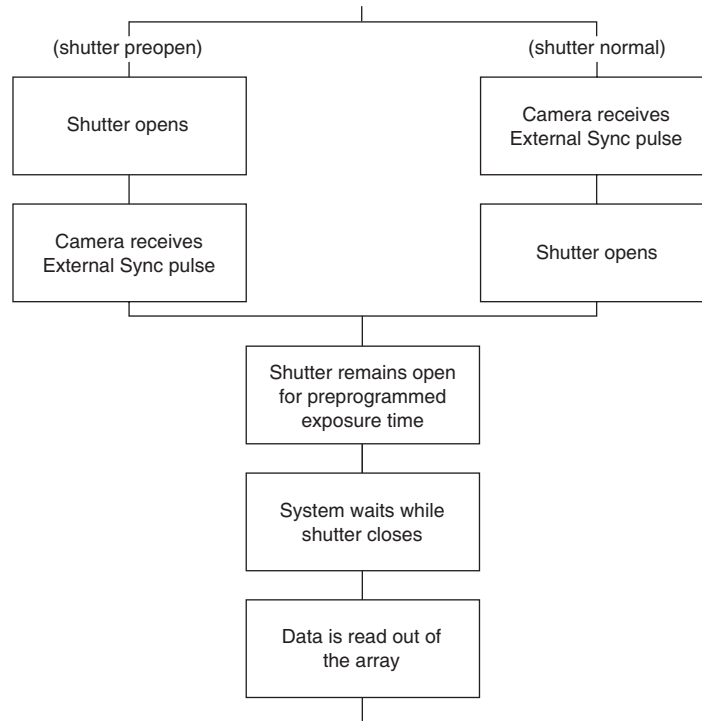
(shutter preopen)

Shutter opens

Camera receives External Sync pulse

(shutter normal)

Camera receives External Sync pulse

Shutter opens

Shutter remains open for preprogrammed exposure time

System waits while shutter closes

Data is read out of the array